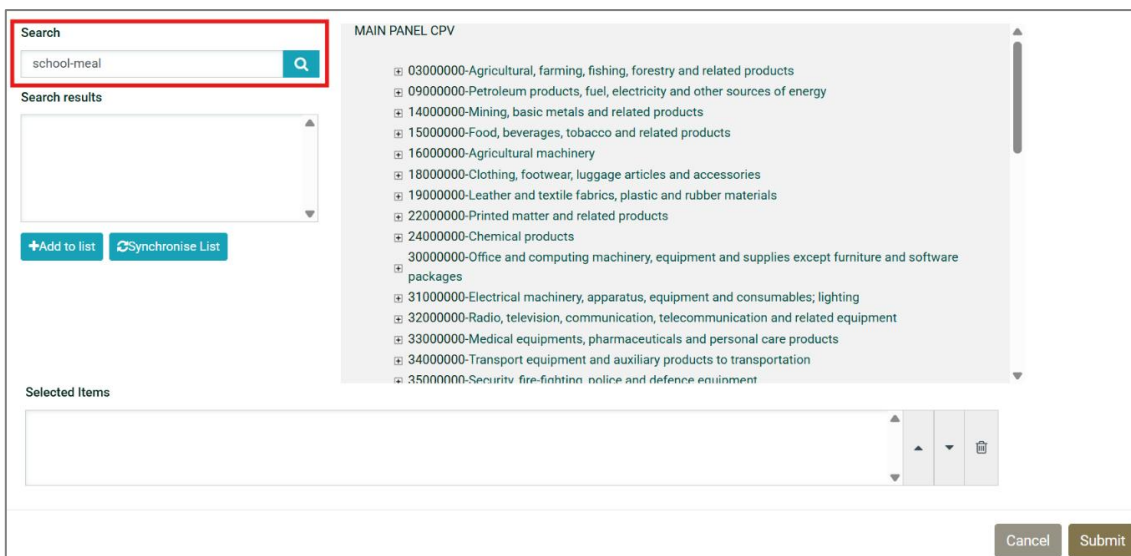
Search

school-meal

Search results

+Add to list  Synchronise List

MAIN PANEL CPV

03000000-Agricultural, farming, fishing, forestry and related products
09000000-Petroleum products, fuel, electricity and other sources of energy
14000000-Mining, basic metals and related products
15000000-Food, beverages, tobacco and related products
16000000-Agricultural machinery
18000000-Clothing, footwear, luggage articles and accessories
19000000-Leather and textile fabrics, plastic and rubber materials
22000000-Printed matter and related products
24000000-Chemical products
30000000-Office and computing machinery, equipment and supplies except furniture and software packages
31000000-Electrical machinery, apparatus, equipment and consumables; lighting
32000000-Radio, television, communication, telecommunication and related equipment
33000000-Medical equipments, pharmaceuticals and personal care products
34000000-Transport equipment and auxiliary products to transportation
35000000-Security, fire-fighting, police and defence equipment

Selected Items

Cancel  Submit